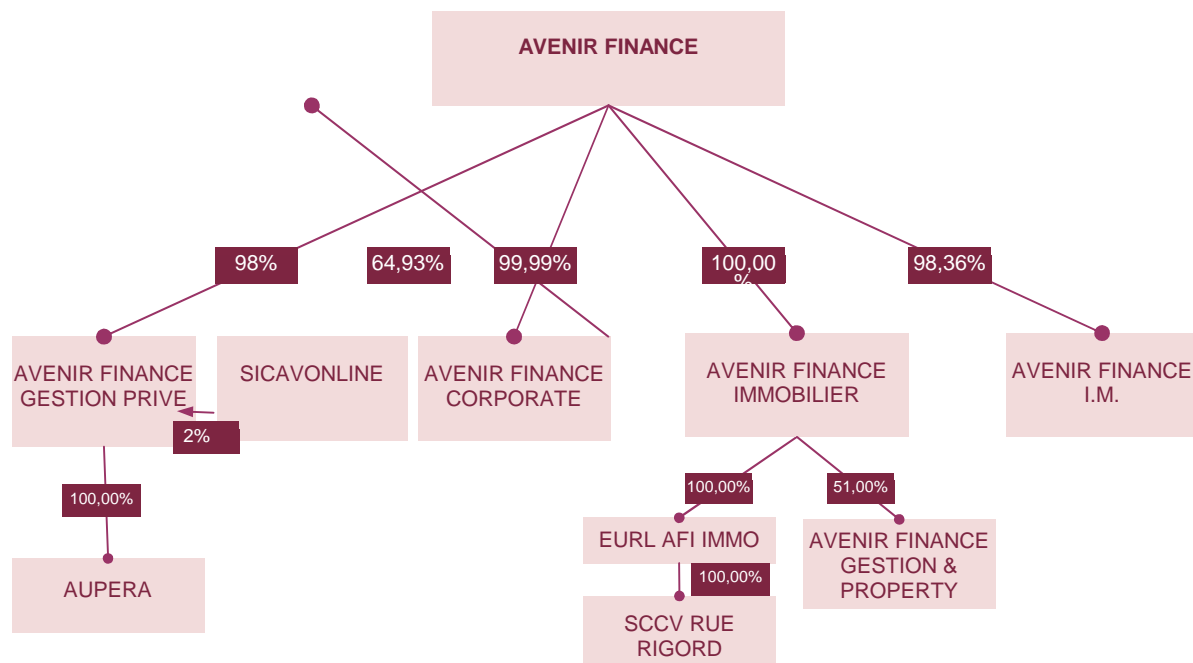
AVENIR FINANCE

98%

64,93%

99,99%

100,00 %

98,36%

AVENIR FINANCE GESTION PRIVE

SICAVONLINE

2%

AVENIR FINANCE CORPORATE

AVENIR FINANCE IMMOBILIER

AVENIR FINANCE I.M.

100,00%

AUPERA

100,00%

51,00%

EURL AFI IMMO

100,00%

AVENIR FINANCE GESTION & PROPERTY

SCCV RUE RIGORD